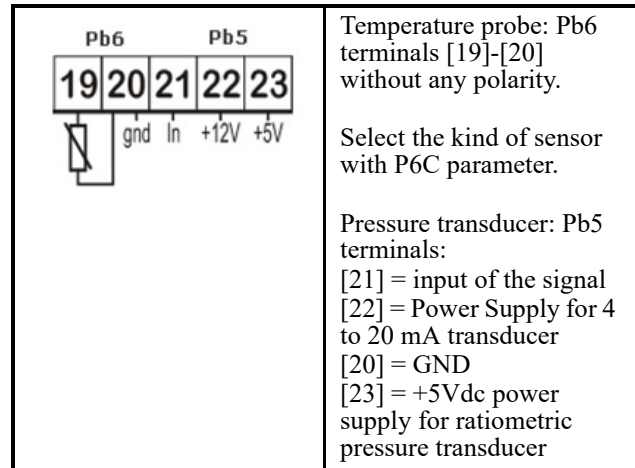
| Pb6 Pb5<br>19 20 21 22 23<br>gnd In +12V +5V | Temperature probe: Pb6 terminals [19]-[20] without any polarity.<br><br>Select the kind of sensor with P6C parameter.<br><br>Pressure transducer: Pb5 terminals:<br>[21] = input of the signal<br>[22] = Power Supply for 4 to 20 mA transducer<br>[20] = GND<br>[23] = +5Vdc power supply for ratiometric pressure transducer |
|---|---|